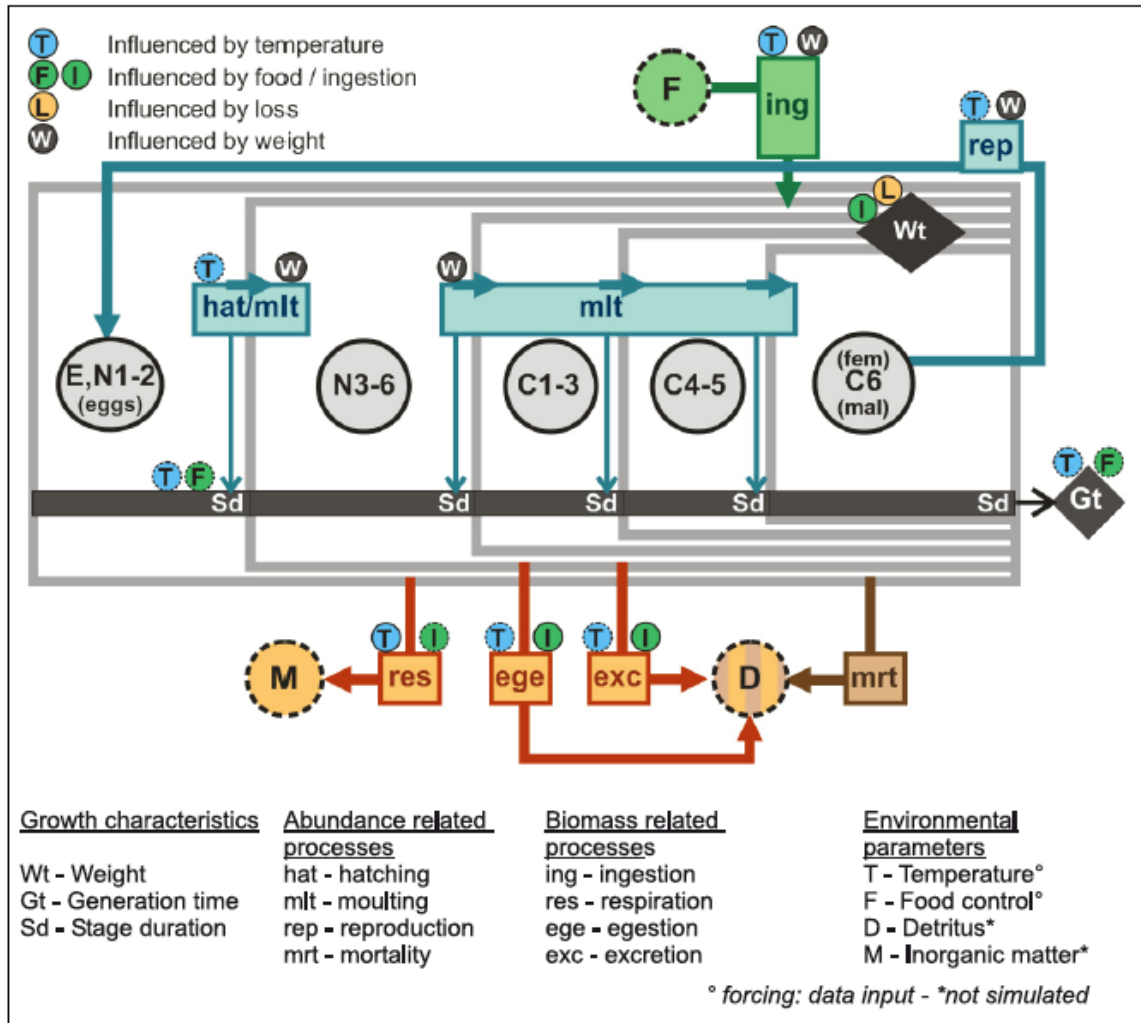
T Influenced by temperature
F I Influenced by food / ingestion
L Influenced by loss
W Influenced by weight

T W
F ing

T W
rep

I L
Wt

T W
hat/mlt

W
mlt

E,N1-2 (eggs)
N3-6
C1-3
C4-5
(fem) C6 (mal)

T F
Sd
Sd
Sd
Sd
Sd

T F
Gt

T I
M res
T I
ege
T I
exc
D
mrt

Growth characteristics
Wt - Weight
Gt - Generation time
Sd - Stage duration

Abundance related processes
hat - hatching
mlt - moulting
rep - reproduction
mrt - mortality

Biomass related processes
ing - ingestion
res - respiration
ege - egestion
exc - excretion

Environmental parameters
T - Temperature°
F - Food control°
D - Detritus*
M - Inorganic matter*

° forcing: data input - *not simulated